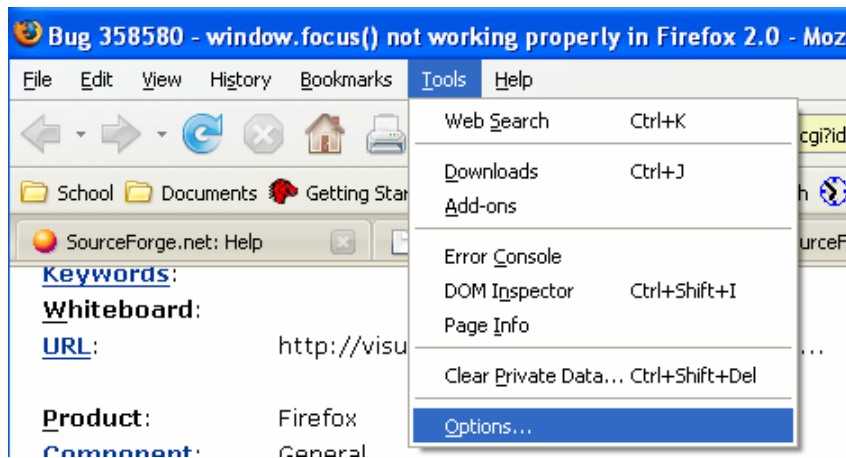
Bug 358580 - window.focus() not working properly in Firefox 2.0 - Moz

File Edit View History Bookmarks Tools Help

cgi?id

School Documents Getting Star

h

SourceForge.net: Help

urceF

Keywords:

Whiteboard:

URL: http://visu

...

Product: Firefox

Component: General

Web Search Ctrl+K

Downloads Ctrl+J

Add-ons

Error Console

DOM Inspector Ctrl+Shift+I

Page Info

Clear Private Data... Ctrl+Shift+Del

Options...